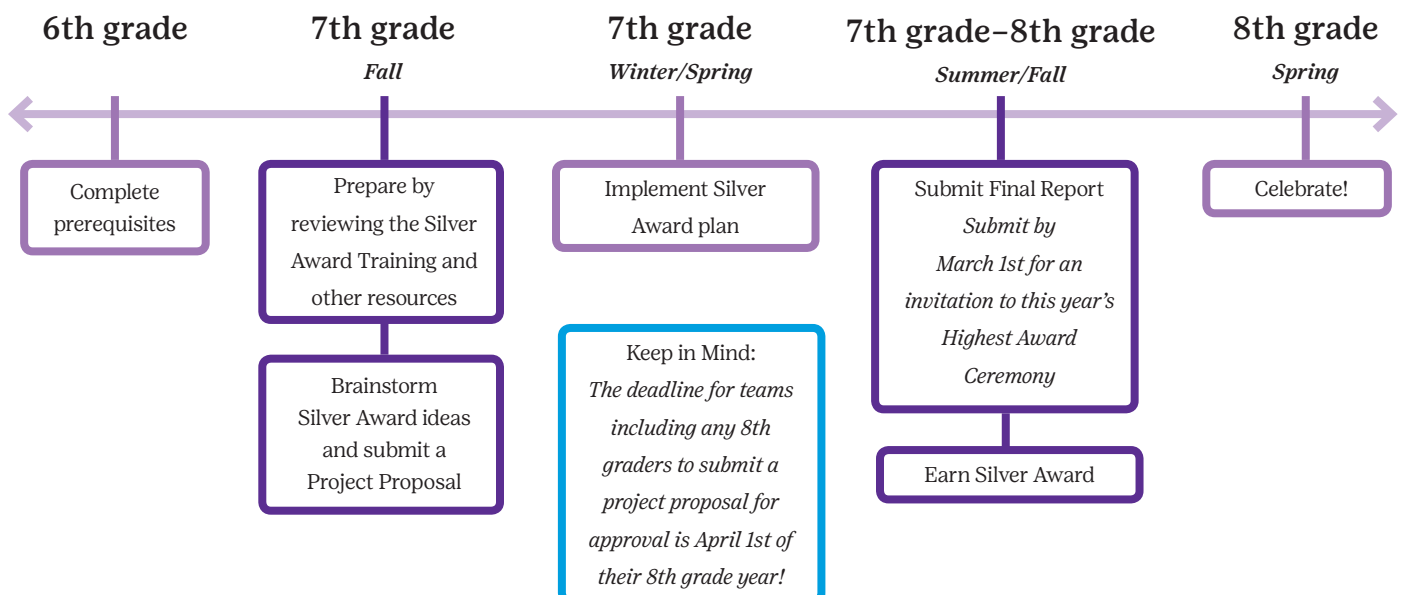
6th grade

Complete prerequisites

7th grade
*Fall*

Prepare by reviewing the Silver Award Training and other resources

Brainstorm Silver Award ideas and submit a Project Proposal

7th grade
*Winter/Spring*

Implement Silver Award plan

Keep in Mind:
*The deadline for teams including any 8th graders to submit a project proposal for approval is April 1st of their 8th grade year!*

7th grade–8th grade
*Summer/Fall*

Submit Final Report
*Submit by March 1st for an invitation to this year's Highest Award Ceremony*

Earn Silver Award

8th grade
*Spring*

Celebrate!